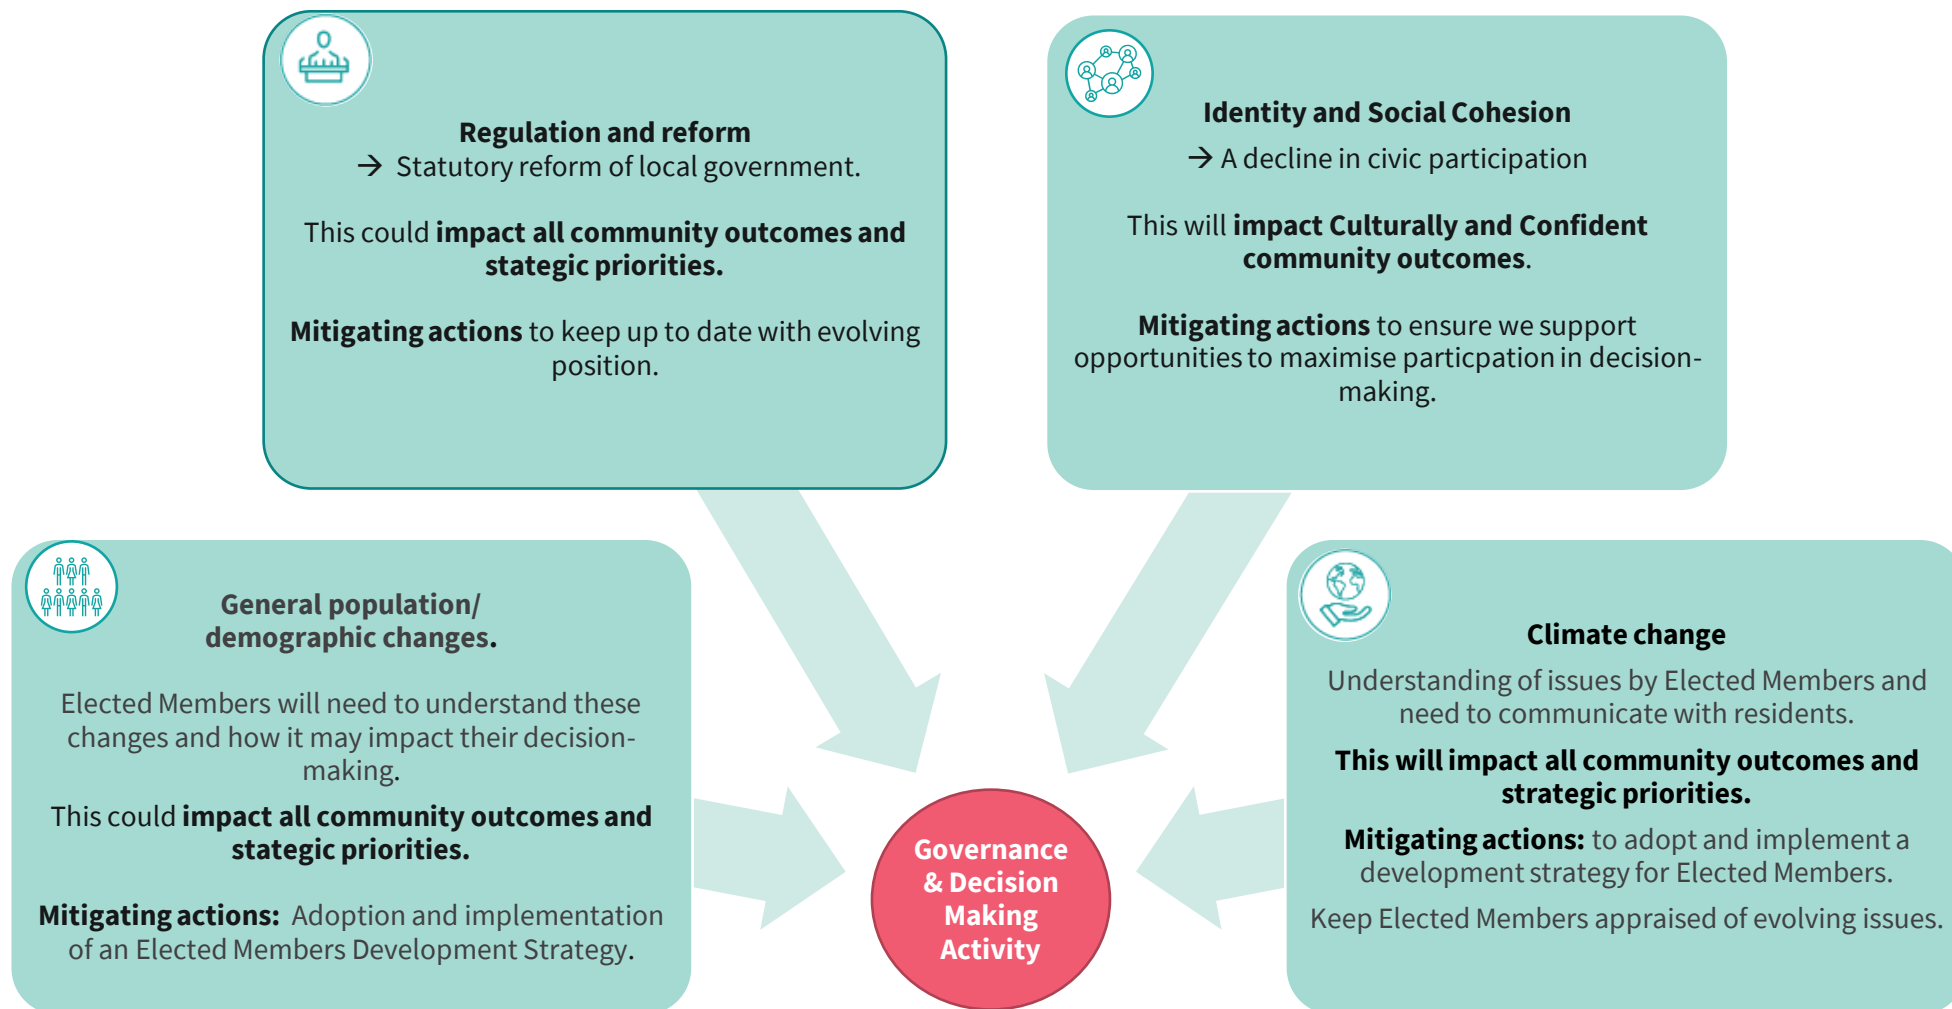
Regulation and reform
→ Statutory reform of local government.

This could **impact all community outcomes and stategic priorities.**

**Mitigating actions** to keep up to date with evolving position.

Identity and Social Cohesion
→ A decline in civic participation

This will **impact Culturally and Confident community outcomes**.

**Mitigating actions** to ensure we support opportunities to maximise particpation in decision-making.

General population/ demographic changes.

Elected Members will need to understand these changes and how it may impact their decision-making.

This could **impact all community outcomes and stategic priorities.**

**Mitigating actions:** Adoption and implementation of an Elected Members Development Strategy.

Governance & Decision Making Activity

Climate change

Understanding of issues by Elected Members and need to communicate with residents.

**This will impact all community outcomes and strategic priorities.**

**Mitigating actions:** to adopt and implement a development strategy for Elected Members.

Keep Elected Members appraised of evolving issues.